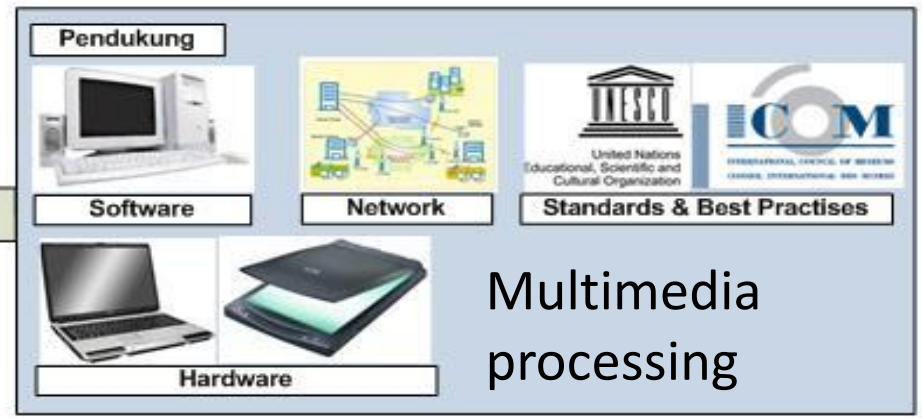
Pendukung

Software

Network

UNESCO
United Nations
Educational, Scientific and
Cultural Organization

ICOM
INTERNATIONAL COUNCIL OF MUSEUMS
CONSEIL INTERNATIONAL DES MUSÉES

Standards & Best Practises

Hardware

Multimedia processing